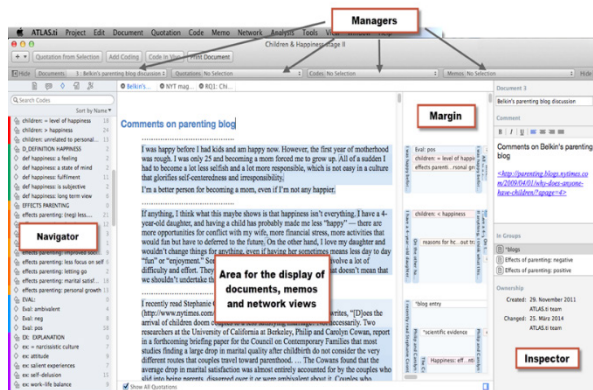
ATLAS.ti Project Edit Document Quotation Code Memo Network Analysis Tools View Window Help

Managers

Children & Happiness stage II

Quotation from Selection | Add Coding | Code in Vivo | Print Document

Hide | Documents: 3 Belkin's parenting blog discussion | Quotations: No Selection | Codes: No Selection | Memos: No Selection | Hide

Search Codes

Sort by Name

children: = level of happiness
children: > happiness
children: unrelated to personal...
D: DEFINITION HAPPINESS
def happiness: a feeling
def happiness: a state of mind
def happiness: fulfillment
def happiness: is subjective
def happiness: long term view
EFFECTS PARENTING
effects parenting: (negi less...

Navigator

effects parenting: less focus on self
effects parenting: letting go
effects parenting: marital satisf...
effects parenting: personal growth
EVAL:
Eval: ambivalent
Eval: neg
Eval: pos
Ex: EXPLANATION
ex: = narcissistic culture
ex: attitude
ex: salient experiences
ex: societal pressure
ex: work-life balance

Belkin's... | NYT mag... | RQ1: Chi...

Comments on parenting blog

I was happy before I had kids and am happy now. However, the first year of motherhood was rough. I was only 25 and becoming a mom forced me to grow up. All of a sudden I had to become a lot less selfish and a lot more responsible, which is not easy in a culture that glorifies self-centeredness and irresponsibility.
I'm a better person for becoming a mom, even if I'm not any happier.

If anything, I think that this maybe shows is that happiness isn't everything. I have a 4-year-old daughter, and having a child has probably made me less "happy" — there are more opportunities for conflict with my wife, more financial stress, more activities that would fun but have to be deferred to the future. On the other hand, I love my daughter and wouldn't change things for anything, even if having her sometimes means less day to day "fun" or "enjoyment." So... involve a lot of difficulty and effort. They... doesn't mean that we shouldn't undertake th...

Area for the display of documents, memos and network views

I recently read Stephanie C... writes, "[D]oes the (http://www.nytimes.com... arrival of children doom couples... necessarily. Two researchers at the University of California at Berkeley, Philip and Carolyn Cowan, report in a forthcoming briefing paper for the Council on Contemporary Families that most studies finding a large drop in marital quality after childbirth do not consider the very different routes that couples travel toward parenthood. ... The Cowans found that the average drop in marital satisfaction was almost entirely accounted for by the couples who slid into being parents, disagreed over it or were ambivalent about it. Couples who

Show All Quotations

Margin

Eval: pos
children: = level of happin...
effects parent...rsonal gro...
children: < happiness
reasons for hc...ext tre...
blog entry
*scientific evidence
Happiness: eff...nt

Document 3
Belkin's parenting blog discussion
Comment
Comments on Belkin's parenting blog
<http://parenting.blogs.nytimes.com/2009/04/01/why-does-anyone-have-children/?apage=4>
In Groups
*blogs
Effects of parenting: negative
Effects of parenting: positive
Ownership
Created: 29. November 2011 ATLAS.ti team
Changed: 25. März 2014 ATLAS.ti team

Inspector